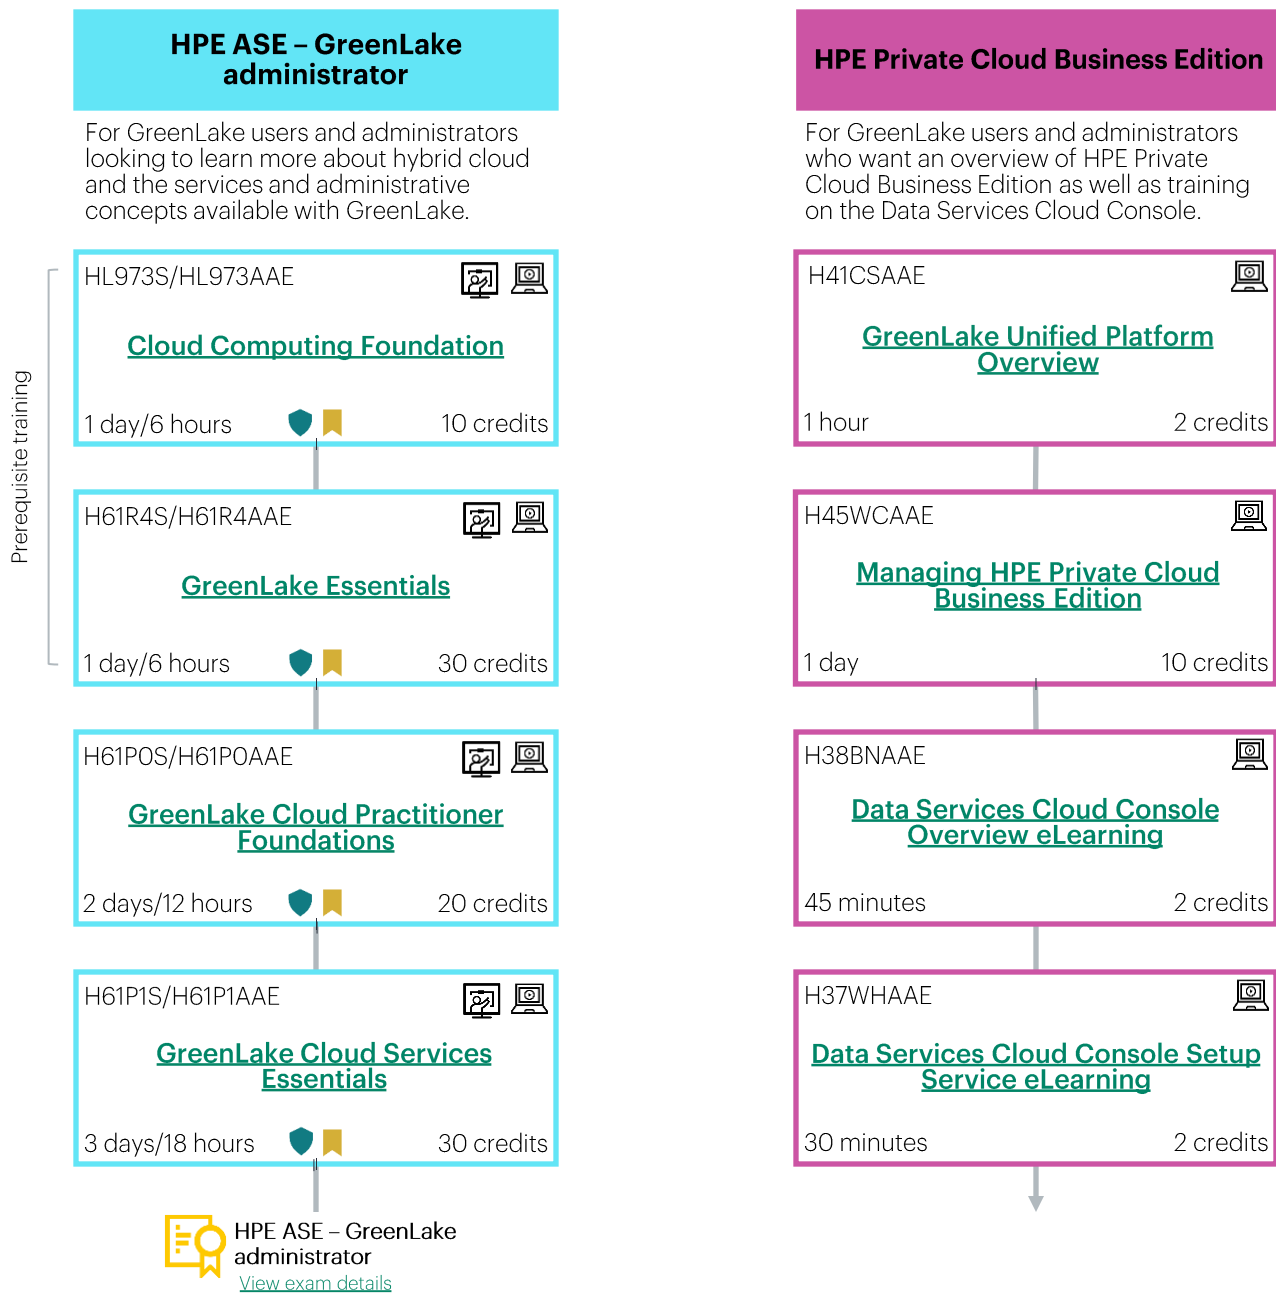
HPE ASE – GreenLake administrator

For GreenLake users and administrators looking to learn more about hybrid cloud and the services and administrative concepts available with GreenLake.

Prerequisite training

HL973S/HL973AAE

Cloud Computing Foundation

1 day/6 hours 10 credits

H61R4S/H61R4AAE

GreenLake Essentials

1 day/6 hours 30 credits

H61P0S/H61P0AAE

GreenLake Cloud Practitioner Foundations

2 days/12 hours 20 credits

H61P1S/H61P1AAE

GreenLake Cloud Services Essentials

3 days/18 hours 30 credits

HPE ASE – GreenLake administrator
View exam details

HPE Private Cloud Business Edition

For GreenLake users and administrators who want an overview of HPE Private Cloud Business Edition as well as training on the Data Services Cloud Console.

H41CSAAE

GreenLake Unified Platform Overview

1 hour 2 credits

H45WCAAE

Managing HPE Private Cloud Business Edition

1 day 10 credits

H38BNAAE

Data Services Cloud Console Overview eLearning

45 minutes 2 credits

H37WHAAE

Data Services Cloud Console Setup Service eLearning

30 minutes 2 credits